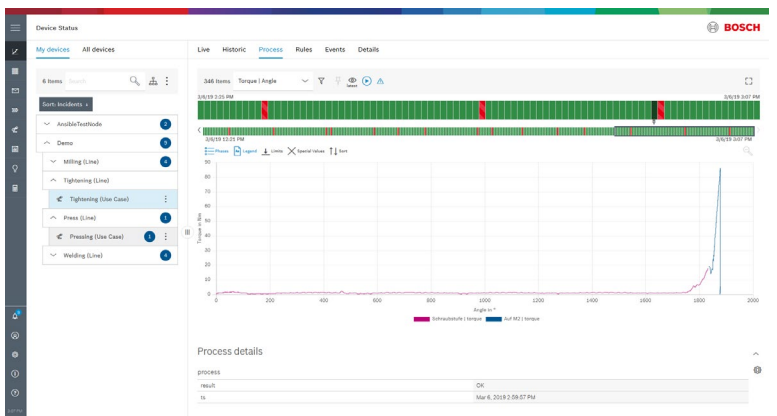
Device Status

BOSCH

My devices All devices

6 Items Search

Sort: Incidents ×

AnsibleTestNode 2

Demo 3

Milling (Line) 4

Tightening (Line)

Tightening (Use Case)

Press (Line) 1

Pressing (Use Case) 1

Welding (Line) 4

Live Historic Process Rules Events Details

346 Items Torque | Angle

3/6/19 2:25 PM

3/6/19 3:07 PM

3/6/19 12:21 PM

3/6/19 3:07 PM

Phases Legend Limits Special Values Sort

| Torque in Nm |
|---|

90 80 70 60 50 40 30 20 10 0

0 200 400 600 800 1000 1200 1400 1600 1800 2000

Angle in °

Schraubstufe | torque Auf M2 | torque

Process details

process

| result | OK |
|---|---|
| ts | Mar 6, 2019 2:09:57 PM |